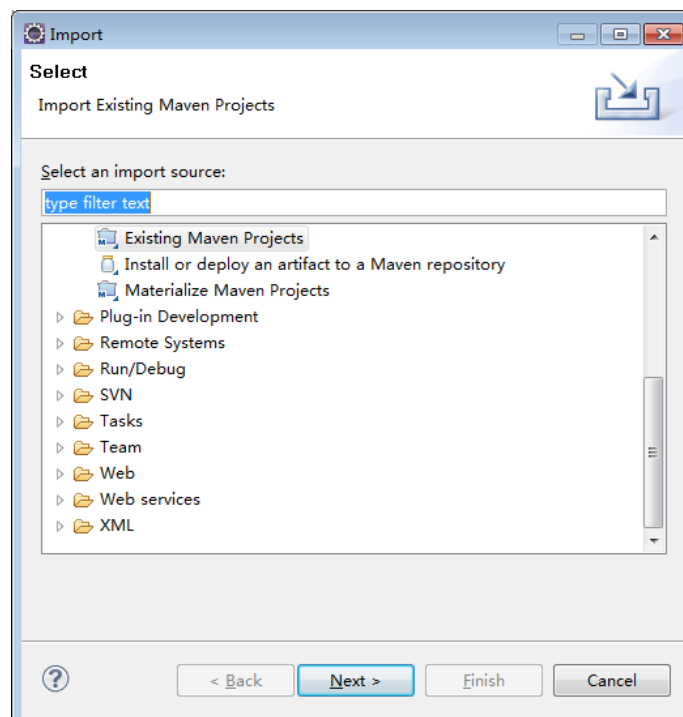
Import

Select

Import Existing Maven Projects

Select an import source:

type filter text

Existing Maven Projects
Install or deploy an artifact to a Maven repository
Materialize Maven Projects
Plug-in Development
Remote Systems
Run/Debug
SVN
Tasks
Team
Web
Web services
XML

?

< Back

Next >

Finish

Cancel